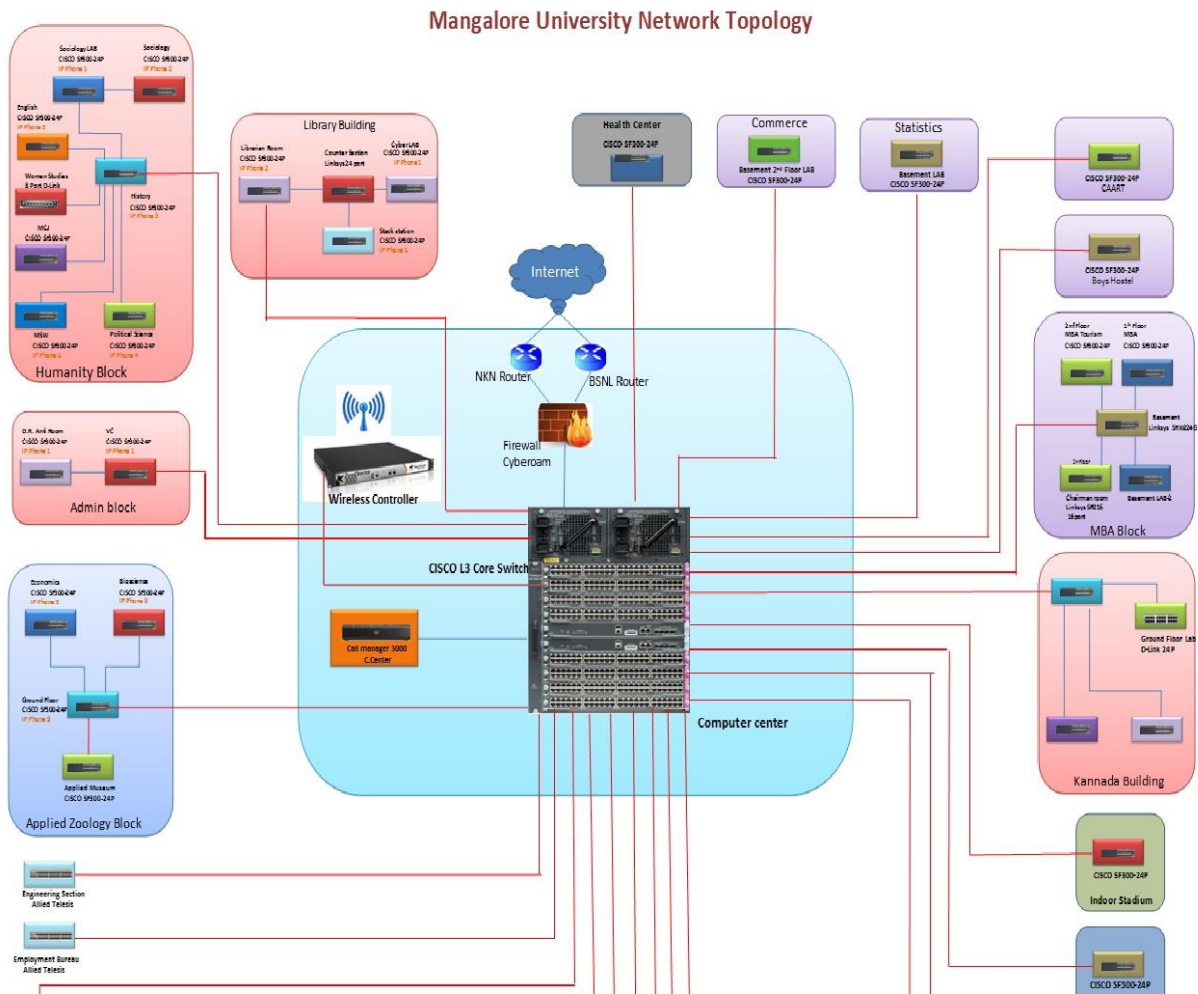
Mangalore University Network Topology

Sociology LAB
CISCO SF300-24P
IP Phone 1

Sociology
CISCO SF300-24P
IP Phone 2

English
CISCO SF300-24P
IP Phone 3

Women Studies
8 Port D-Link

History
CISCO SF300-24P
IP Phone 3

MCJ
CISCO SF300-24P

MSW
CISCO SF300-24P
IP Phone 1

Political Science
CISCO SF300-24P
IP Phone 4

Humanity Block

Library Building

Librarian Room
CISCO SF300-24P
IP Phone 2

Counter Section
Linksys 24 port

Cyber LAB
CISCO SF300-24P
IP Phone 1

Stack station
CISCO SF300-24P
IP Phone 1

Health Center
CISCO SF300-24P

Commerce
Basement 2nd Floor LAB
CISCO SF300-24P

Statistics
Basement LAB
CISCO SF300-24P

CISCO SF300-24P
CAART

CISCO SF300-24P
Boys Hostel

Internet

NKN Router

BSNL Router

Firewall
Cyberoam

Wireless Controller

2nd Floor
MBA Tourism
CISCO SF300-24P

1st Floor
MBA
CISCO SF300-24P

Basement
Linksys SRW2040

1st floor
Chairman room
Linksys SR216
16 port

Basement LAB-2

MBA Block

D.R. Anil Room
CISCO SF300-24P
IP Phone 1

VC
CISCO SF300-24P
IP Phone 1

Admin block

CISCO L3 Core Switch

Economics
CISCO SF300-24P
IP Phone 1

Bioscience
CISCO SF300-24P
IP Phone 0

Call manager 3000
C.Center

Ground Floor Lab
D-Link 24 P

Ground Floor
CISCO SF300-24P
IP Phone 2

Computer center

Applied Museum
CISCO SF300-24P

Applied Zoology Block

Kannada Building

Engineering Section
Allied Telesis

CISCO SF300-24P
Indoor Stadium

Employment Bureau
Allied Telesis

CISCO SF300-24P